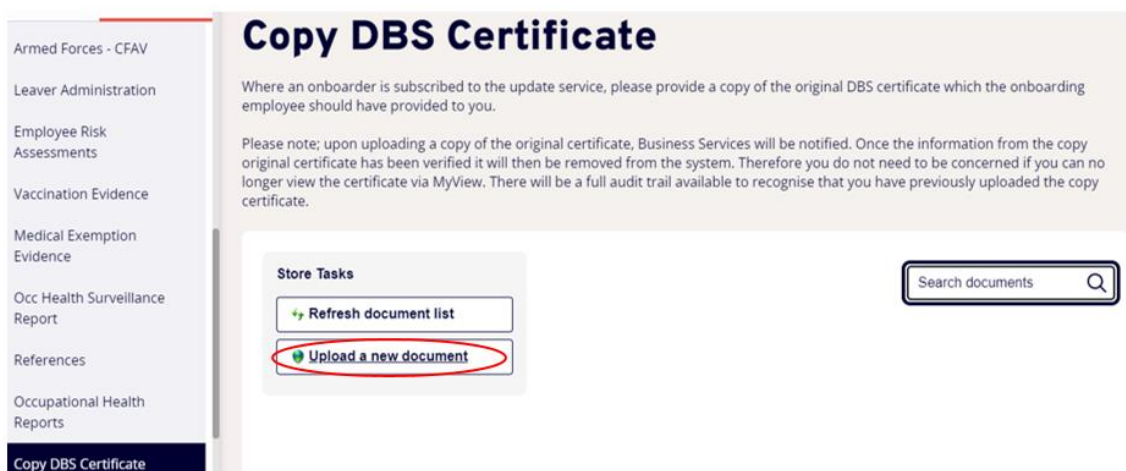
Armed Forces - CFAV

Leaver Administration

Employee Risk Assessments

Vaccination Evidence

Medical Exemption Evidence

Occ Health Surveillance Report

References

Occupational Health Reports

Copy DBS Certificate

Copy DBS Certificate

Where an onboarder is subscribed to the update service, please provide a copy of the original DBS certificate which the onboarding employee should have provided to you.

Please note; upon uploading a copy of the original certificate, Business Services will be notified. Once the information from the copy original certificate has been verified it will then be removed from the system. Therefore you do not need to be concerned if you can no longer view the certificate via MyView. There will be a full audit trail available to recognise that you have previously uploaded the copy certificate.

Store Tasks

Refresh document list

Upload a new document

Search documents